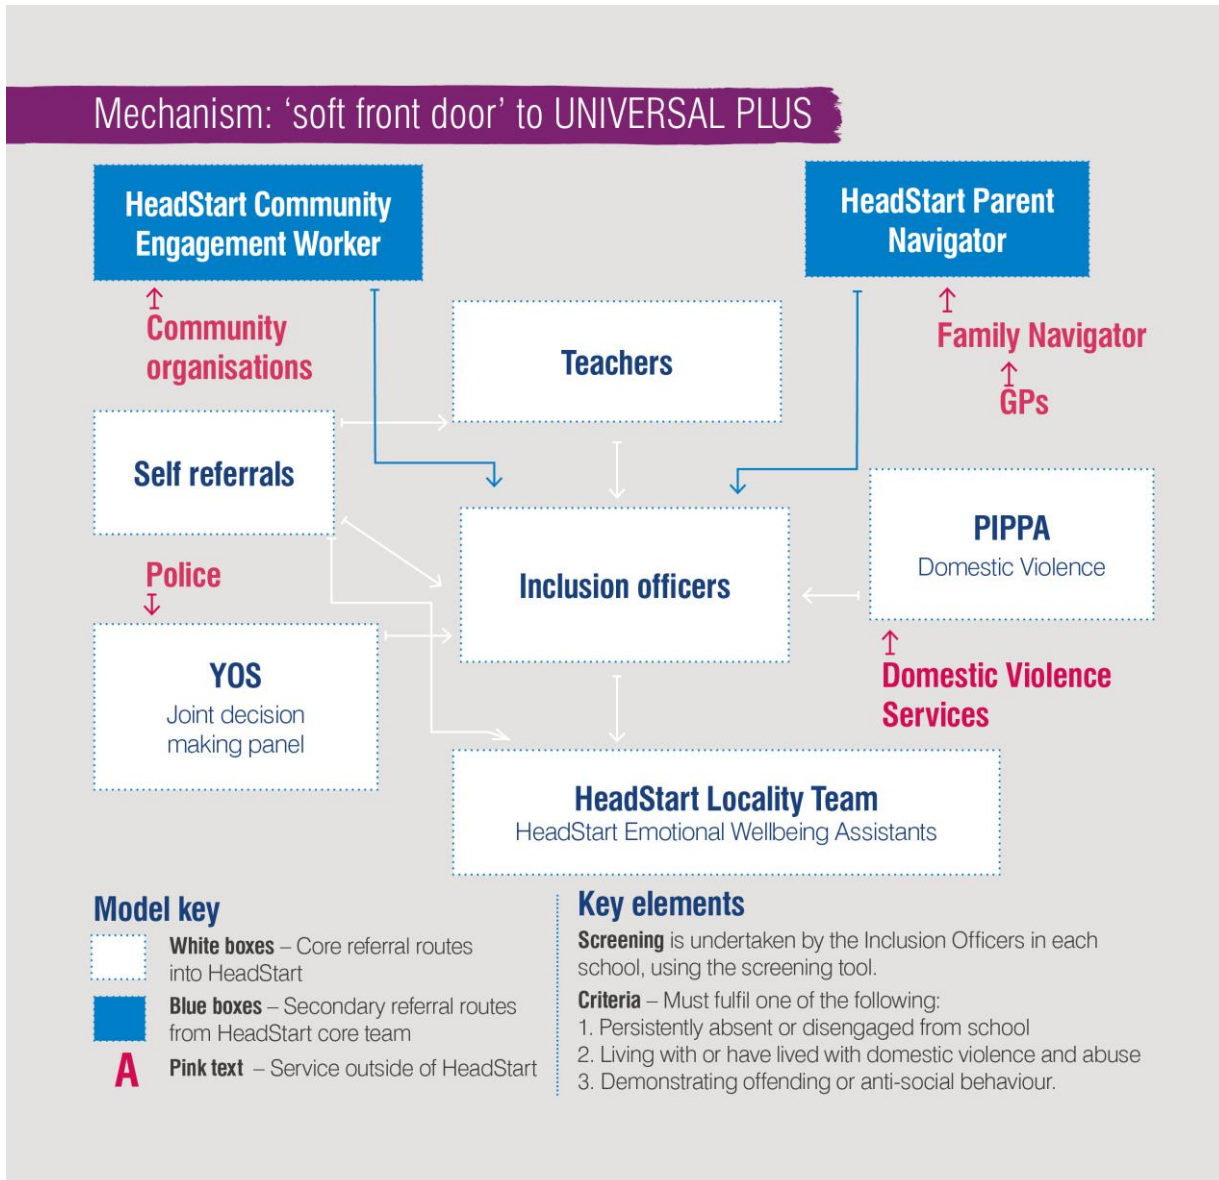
Mechanism: 'soft front door' to UNIVERSAL PLUS

HeadStart Community Engagement Worker

Community organisations

Teachers

HeadStart Parent Navigator

Family Navigator

GPs

Self referrals

Inclusion officers

PIPPA
Domestic Violence

Police

YOS
Joint decision making panel

Domestic Violence Services

HeadStart Locality Team
HeadStart Emotional Wellbeing Assistants

Model key

White boxes – Core referral routes into HeadStart

Blue boxes – Secondary referral routes from HeadStart core team

A Pink text – Service outside of HeadStart

Key elements

Screening is undertaken by the Inclusion Officers in each school, using the screening tool.

Criteria – Must fulfil one of the following:
1. Persistently absent or disengaged from school
2. Living with or have lived with domestic violence and abuse
3. Demonstrating offending or anti-social behaviour.